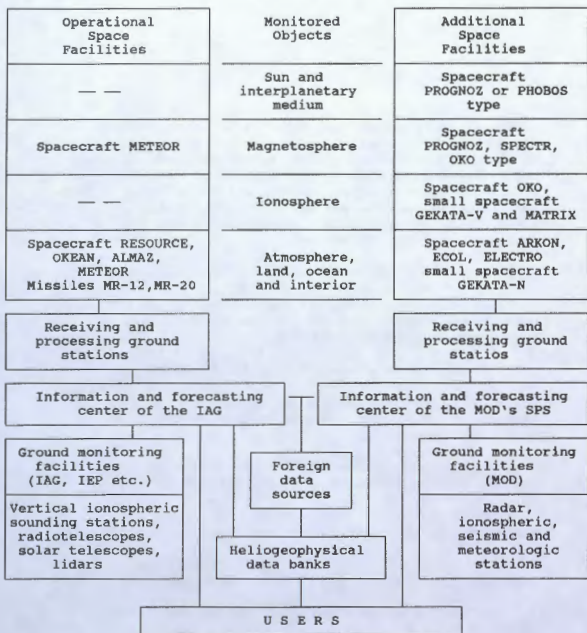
| Operational Space Facilities | Monitored Objects | Additional Space Facilities |
|---|---|---|
| — — | Sun and interplanetary medium | Spacecraft PROGNOZ or PHOBOS type |
| Spacecraft METEOR | Magnetosphere | Spacecraft PROGNOZ, SPECTR, OKO type |
| — — | Ionosphere | Spacecraft OKO, small spacecraft GEKATA-V and MATRIX |
| Spacecraft RESOURCE, OKEAN, ALMAZ, METEOR Missiles MR-12,MR-20 | Atmosphere, land, ocean and interior | Spacecraft ARKON, ECOL, ELECTRO small spacecraft GEKATA-N |

Receiving and processing ground stations

Receiving and processing ground statios

Information and forecasting center of the IAG

Information and forecasting center of the MOD's SPS

Ground monitoring facilities (IAG, IEP etc.)

Vertical ionospheric sounding stations, radiotelescopes, solar telescopes, lidars

Foreign data sources

Heliogeophysical data banks

Ground monitoring facilities (MOD)

Radar, ionospheric, seismic and meteorologic stations

U S E R S